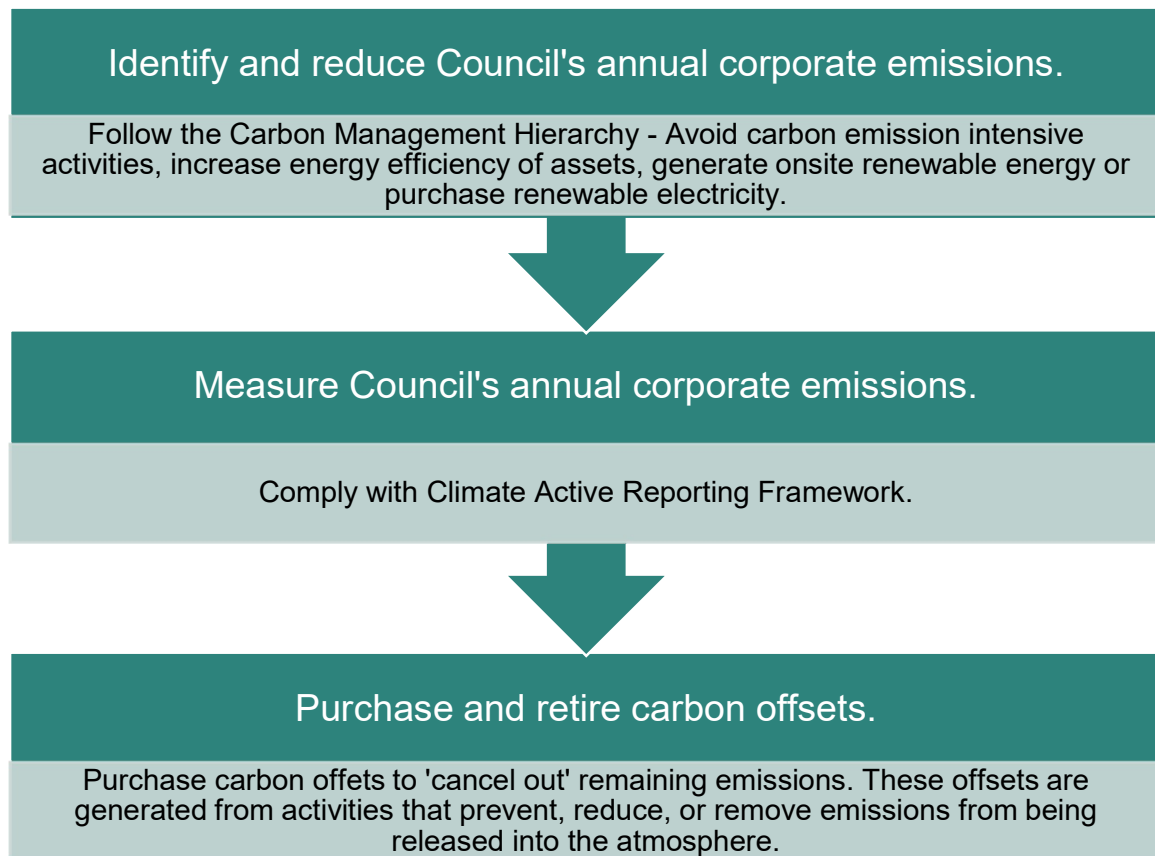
Identify and reduce Council's annual corporate emissions.

Follow the Carbon Management Hierarchy - Avoid carbon emission intensive activities, increase energy efficiency of assets, generate onsite renewable energy or purchase renewable electricity.

Measure Council's annual corporate emissions.

Comply with Climate Active Reporting Framework.

Purchase and retire carbon offsets.

Purchase carbon offets to 'cancel out' remaining emissions. These offsets are generated from activities that prevent, reduce, or remove emissions from being released into the atmosphere.